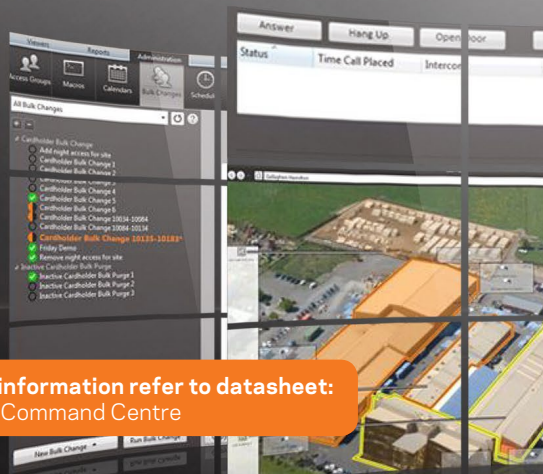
Viewers
Reports
Administration
Access Groups
Macros
Calendars
Bulk Changes
Schedule
All Bulk Changes
Cardholder Bulk Change
Add night access for site
Cardholder Bulk Change 1
Cardholder Bulk Change 2
Cardholder Bulk Change 3
Cardholder Bulk Change 4
Cardholder Bulk Change 5
Cardholder Bulk Change 6
Cardholder Bulk Change 10034-10084
Cardholder Bulk Change 10084-10134
Cardholder Bulk Change 10135-10183*
Friday Demo
Remove night access for site
Inactive Cardholder Bulk Purge
Inactive Cardholder Bulk Purge 1
Inactive Cardholder Bulk Purge 2
Inactive Cardholder Bulk Purge 3
New Bulk Change
Run Bulk Change
Answer
Hang Up
Open Door
Status
Time Call Placed
Intercom
information refer to datasheet:
Command Centre